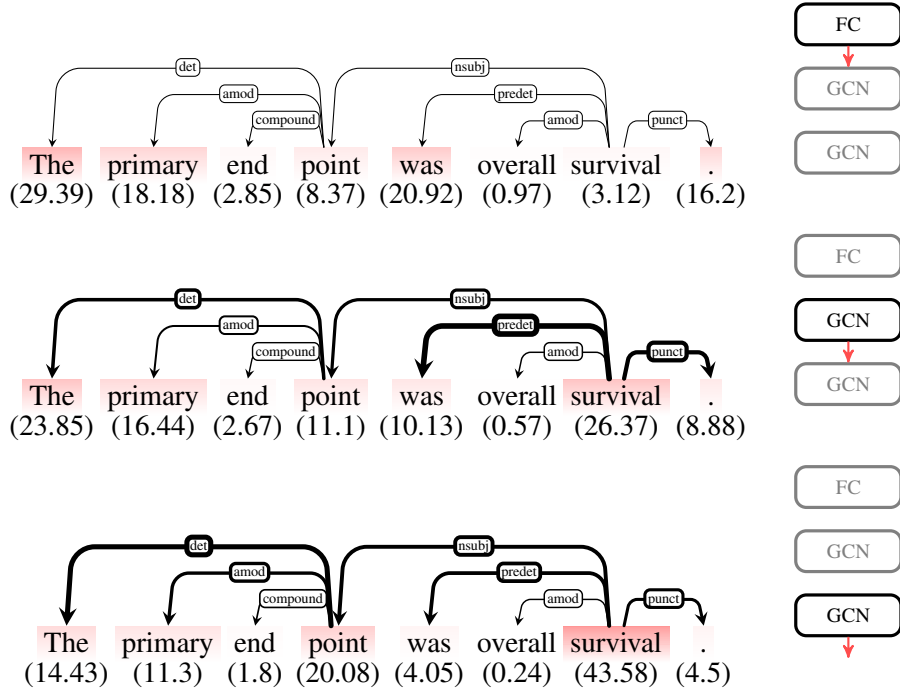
det
amod
compound
nsubj
predet
amod
punct
The primary end point was overall survival .
(29.39) (18.18) (2.85) (8.37) (20.92) (0.97) (3.12) (16.2)

FC
GCN
GCN

det
amod
compound
nsubj
predet
amod
punct
The primary end point was overall survival .
(23.85) (16.44) (2.67) (11.1) (10.13) (0.57) (26.37) (8.88)

FC
GCN
GCN

det
amod
compound
nsubj
predet
amod
punct
The primary end point was overall survival .
(14.43) (11.3) (1.8) (20.08) (4.05) (0.24) (43.58) (4.5)

FC
GCN
GCN